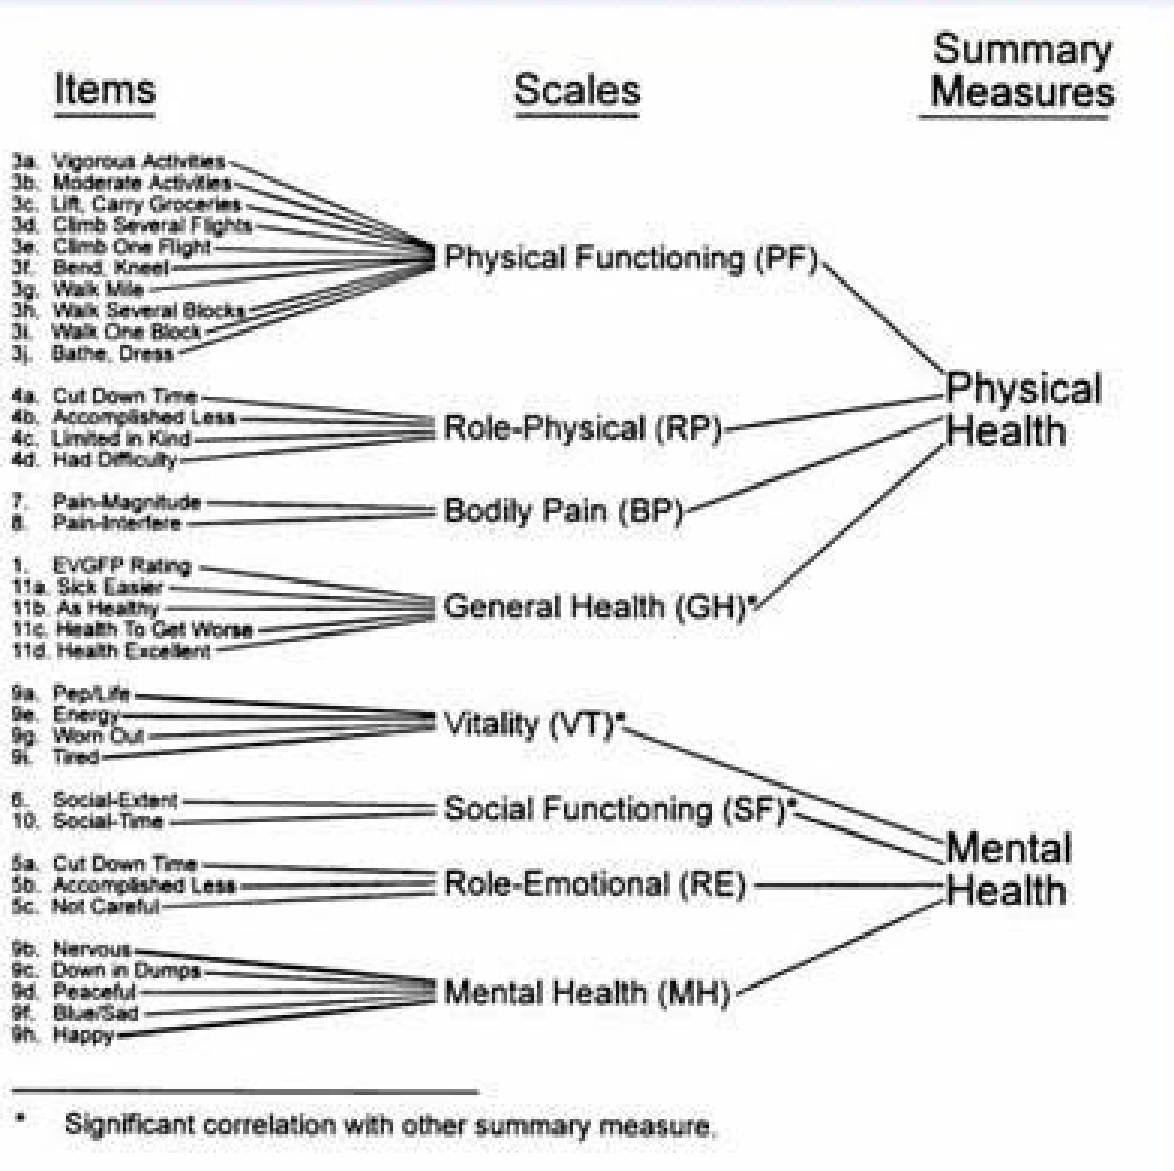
Items

Scales

Summary Measures

3a. Vigorous Activities
3b. Moderate Activities
3c. Lift, Carry Groceries
3d. Climb Several Flights
3e. Climb One Flight
3f. Bend, Kneel
3g. Walk Mile
3h. Walk Several Blocks
3i. Walk One Block
3j. Bathe, Dress

Physical Functioning (PF)

4a. Cut Down Time
4b. Accomplished Less
4c. Limited in Kind
4d. Had Difficulty

Role-Physical (RP)

7. Pain-Magnitude
8. Pain-Interfere

Bodily Pain (BP)

1. EVGFP Rating
11a. Sick Easier
11b. As Healthy
11c. Health To Get Worse
11d. Health Excellent

General Health (GH)*

Physical Health

9a. Pep/Life
9e. Energy
9g. Worn Out
9i. Tired

Vitality (VT)*

6. Social-Extent
10. Social-Time

Social Functioning (SF)*

5a. Cut Down Time
5b. Accomplished Less
5c. Not Careful

Role-Emotional (RE)

9b. Nervous
9c. Down in Dumps
9d. Peaceful
9f. Blue/Sad
9h. Happy

Mental Health (MH)

Mental Health

* Significant correlation with other summary measure.